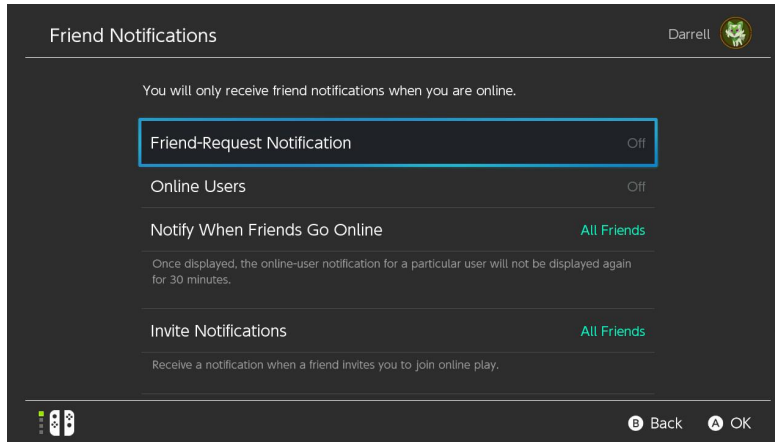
Friend Notifications

Darrell

You will only receive friend notifications when you are online.

Friend-Request Notification Off

Online Users Off

Notify When Friends Go Online All Friends

Once displayed, the online-user notification for a particular user will not be displayed again for 30 minutes.

Invite Notifications All Friends

Receive a notification when a friend invites you to join online play.

B Back A OK